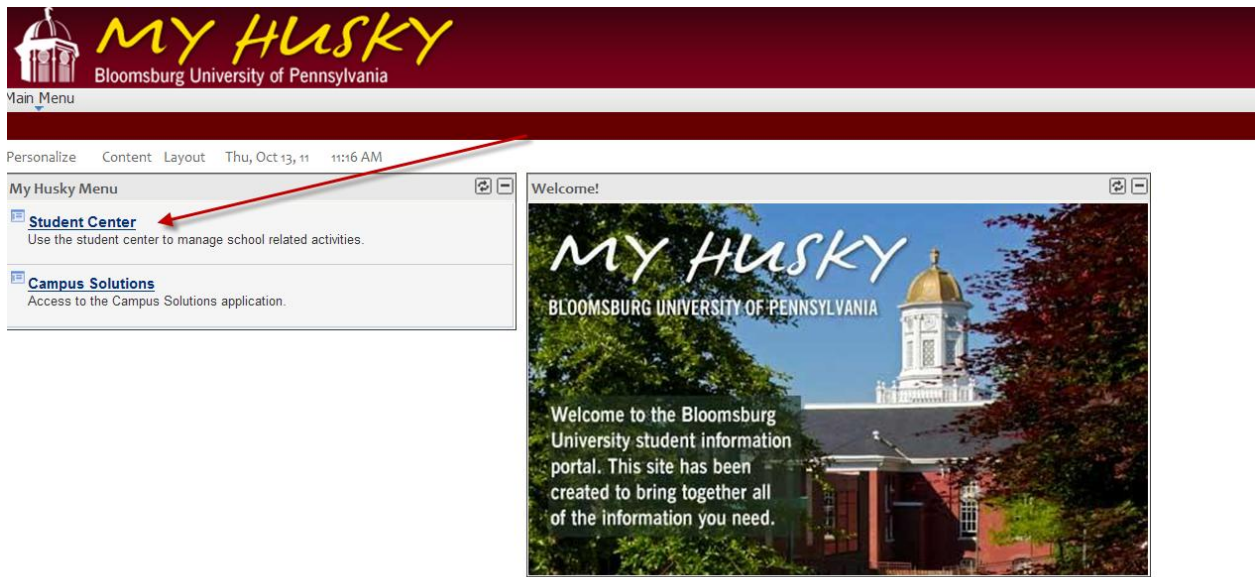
MY HUSKY
Bloomsburg University of Pennsylvania

Main Menu

Personalize Content Layout Thu, Oct 13, 11 11:16 AM

My Husky Menu

Student Center
Use the student center to manage school related activities.

Campus Solutions
Access to the Campus Solutions application.

Welcome!

MY HUSKY
BLOOMSBURG UNIVERSITY OF PENNSYLVANIA

Welcome to the Bloomsburg University student information portal. This site has been created to bring together all of the information you need.